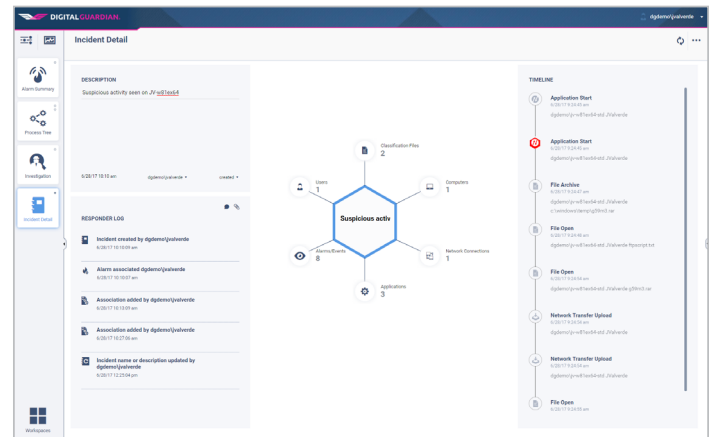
DIGITAL GUARDIAN

dgdemo\jvalverde

Alarm Summary

Process Tree

Investigation

Incident Detail

Workspaces

Incident Detail

DESCRIPTION

Suspicious activity seen on JV-w81ex64

6/20/17 10:10 am

dgdemo\jvalverde

created

RESPONDER LOG

Incident created by dgdemo\jvalverde
6/20/17 10:10:09 am

Alarm associated dgdemo\jvalverde
6/20/17 10:10:07 am

Association added by dgdemo\jvalverde
6/20/17 10:10:09 am

Association added by dgdemo\jvalverde
6/20/17 10:27:00 am

Incident name or description updated by dgdemo\jvalverde
6/20/17 12:25:04 pm

Classification Files
2

Users
1

Computers
1

Suspicious activ

Alarms/Events
8

Network Connections
1

Applications
3

TIMELINE

Application Start
6/20/17 9:24:45 am
dgdemo\jv-w81ex64-std.JValverde

Application Start
6/20/17 9:24:45 am
dgdemo\jv-w81ex64-std.JValverde

File Archive
6/20/17 9:24:47 am
dgdemo\jv-w81ex64-std.JValverde
c:\windows\temp\g39m5.rar

File Open
6/20/17 9:24:48 am
dgdemo\jv-w81ex64-std.JValverde filescript.txt

File Open
6/20/17 9:24:54 am
dgdemo\jv-w81ex64-std.JValverde g39m5.rar

Network Transfer Upload
6/20/17 9:24:54 am
dgdemo\jv-w81ex64-std.JValverde

Network Transfer Upload
6/20/17 9:24:54 am
dgdemo\jv-w81ex64-std.JValverde

File Open
6/20/17 9:24:55 am